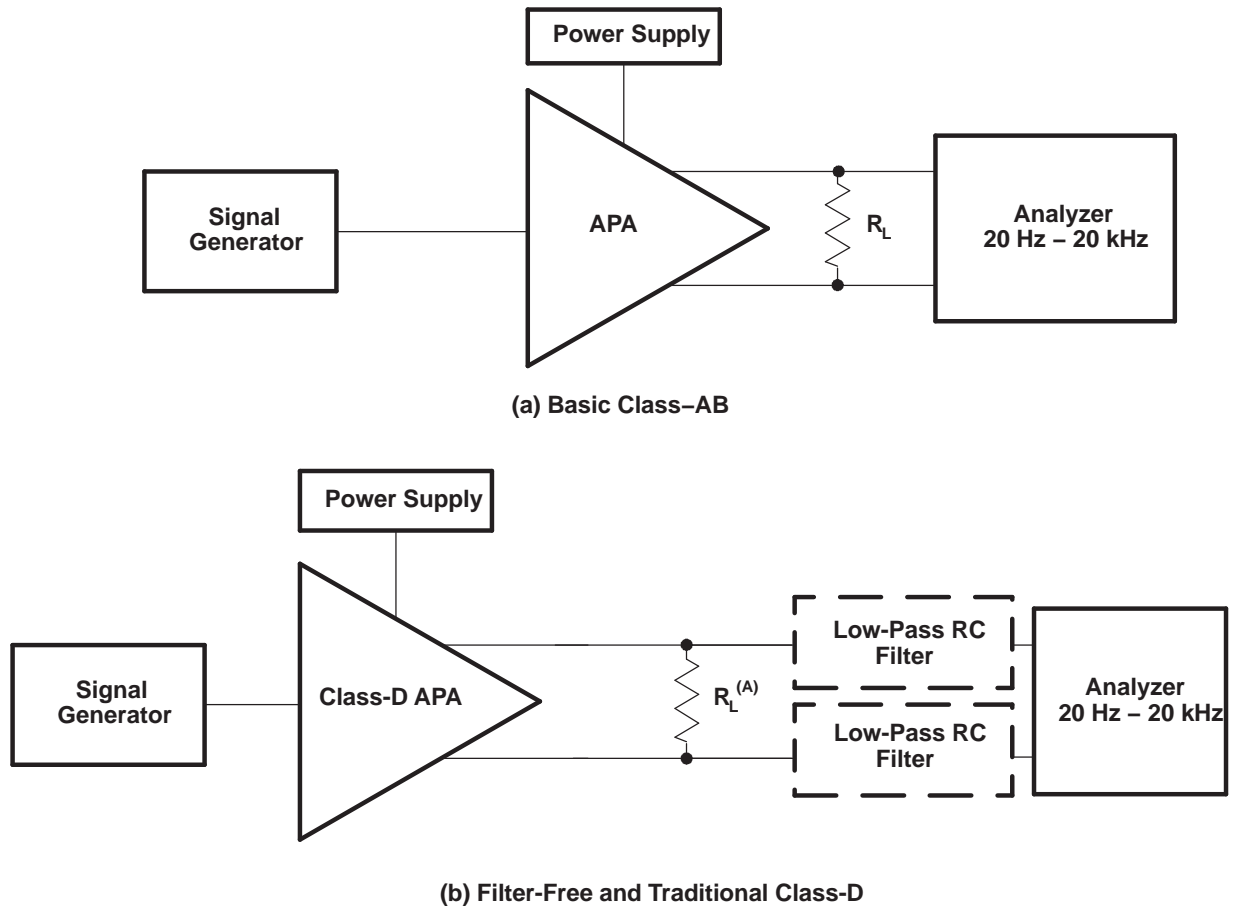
Power Supply

Signal Generator

APA

$R_L$

Analyzer 20 Hz – 20 kHz

(a) Basic Class–AB

Power Supply

Signal Generator

Class-D APA

$R_L^{(A)}$

Low-Pass RC Filter

Low-Pass RC Filter

Analyzer 20 Hz – 20 kHz

(b) Filter-Free and Traditional Class-D